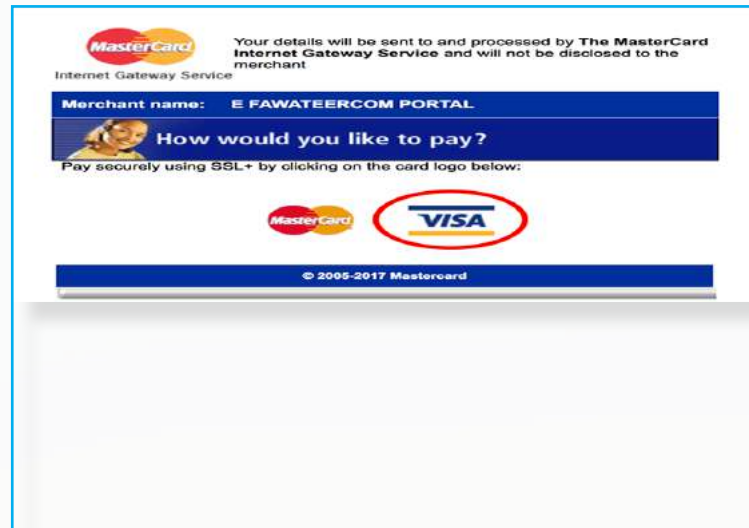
MasterCard
Internet Gateway Service

Your details will be sent to and processed by **The MasterCard Internet Gateway Service** and will not be disclosed to the merchant

Merchant name: E FAWATEERCOM PORTAL

How would you like to pay?

Pay securely using SSL+ by clicking on the card logo below:

MasterCard

VISA

© 2005-2017 Mastercard